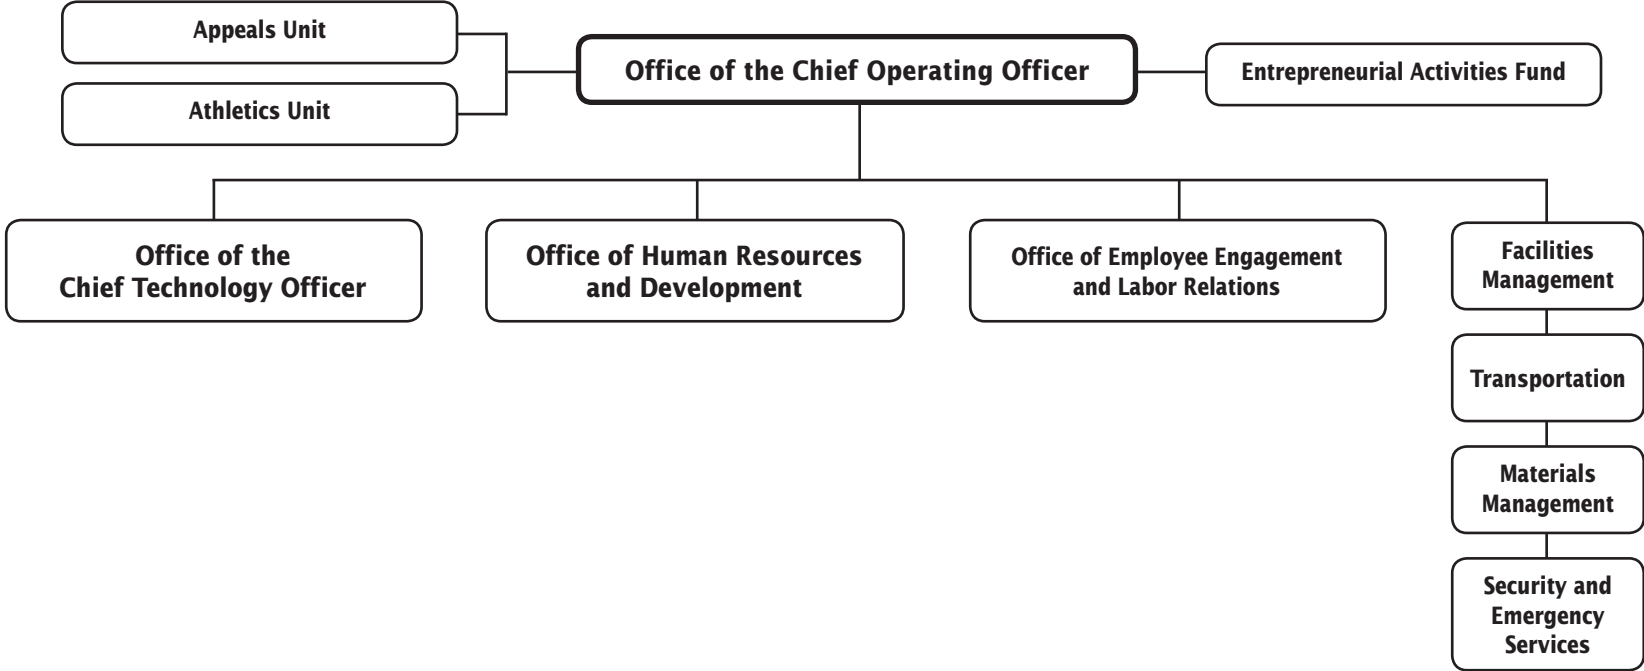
Appeals Unit

Athletics Unit

Office of the Chief Operating Officer

Entrepreneurial Activities Fund

Office of the Chief Technology Officer

Office of Human Resources and Development

Office of Employee Engagement and Labor Relations

Facilities Management

Transportation

Materials Management

Security and Emergency Services